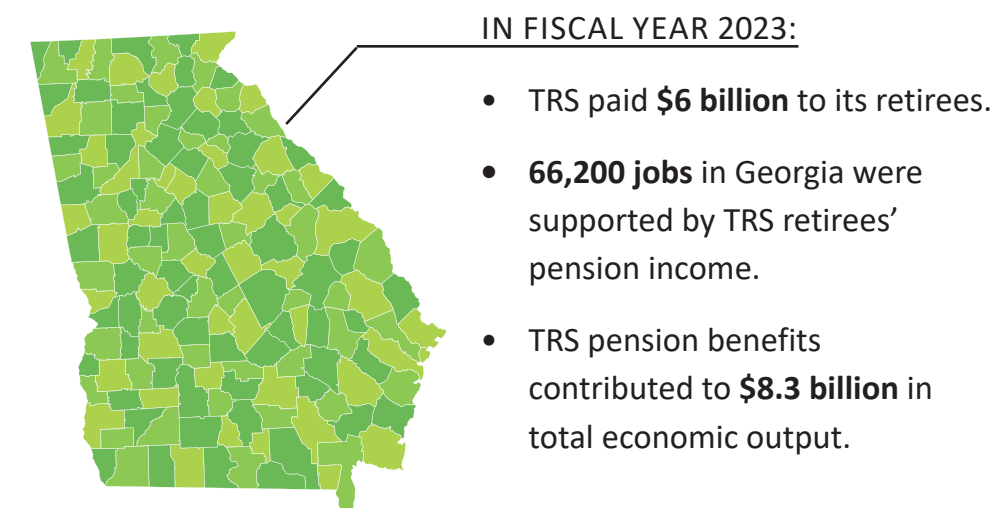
IN FISCAL YEAR 2023:

• TRS paid **$6 billion** to its retirees.

• **66,200 jobs** in Georgia were supported by TRS retirees' pension income.

• TRS pension benefits contributed to **$8.3 billion** in total economic output.